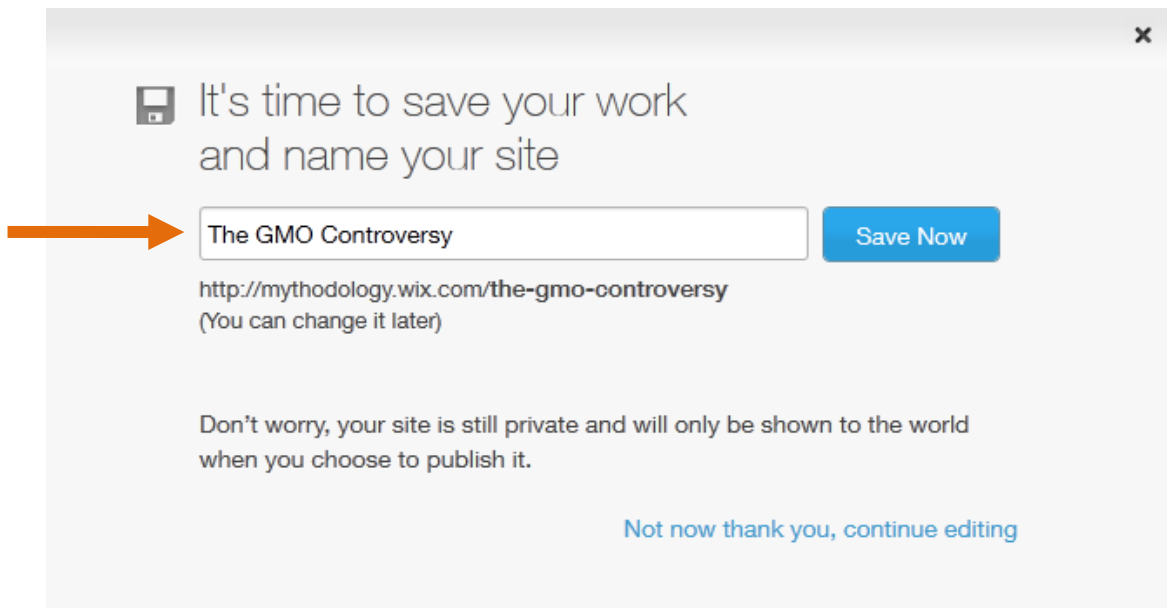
×

It's time to save your work and name your site

The GMO Controversy

Save Now

http://mythodology.wix.com/the-gmo-controversy
(You can change it later)

Don't worry, your site is still private and will only be shown to the world when you choose to publish it.

Not now thank you, continue editing